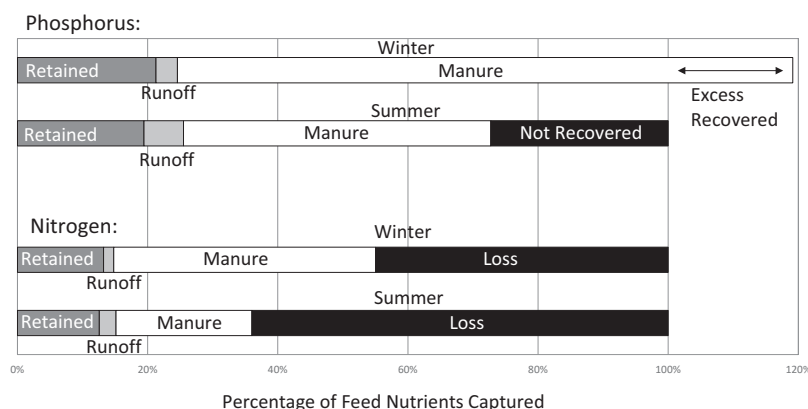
Phosphorus:

Winter

Retained

Manure

Runoff

Excess Recovered

Summer

Retained

Manure

Not Recovered

Runoff

Nitrogen:

Winter

Retained

Manure

Loss

Runoff

Summer

Retained

Manure

Loss

Runoff

0%

20%

40%

60%

80%

100%

120%

Percentage of Feed Nutrients Captured